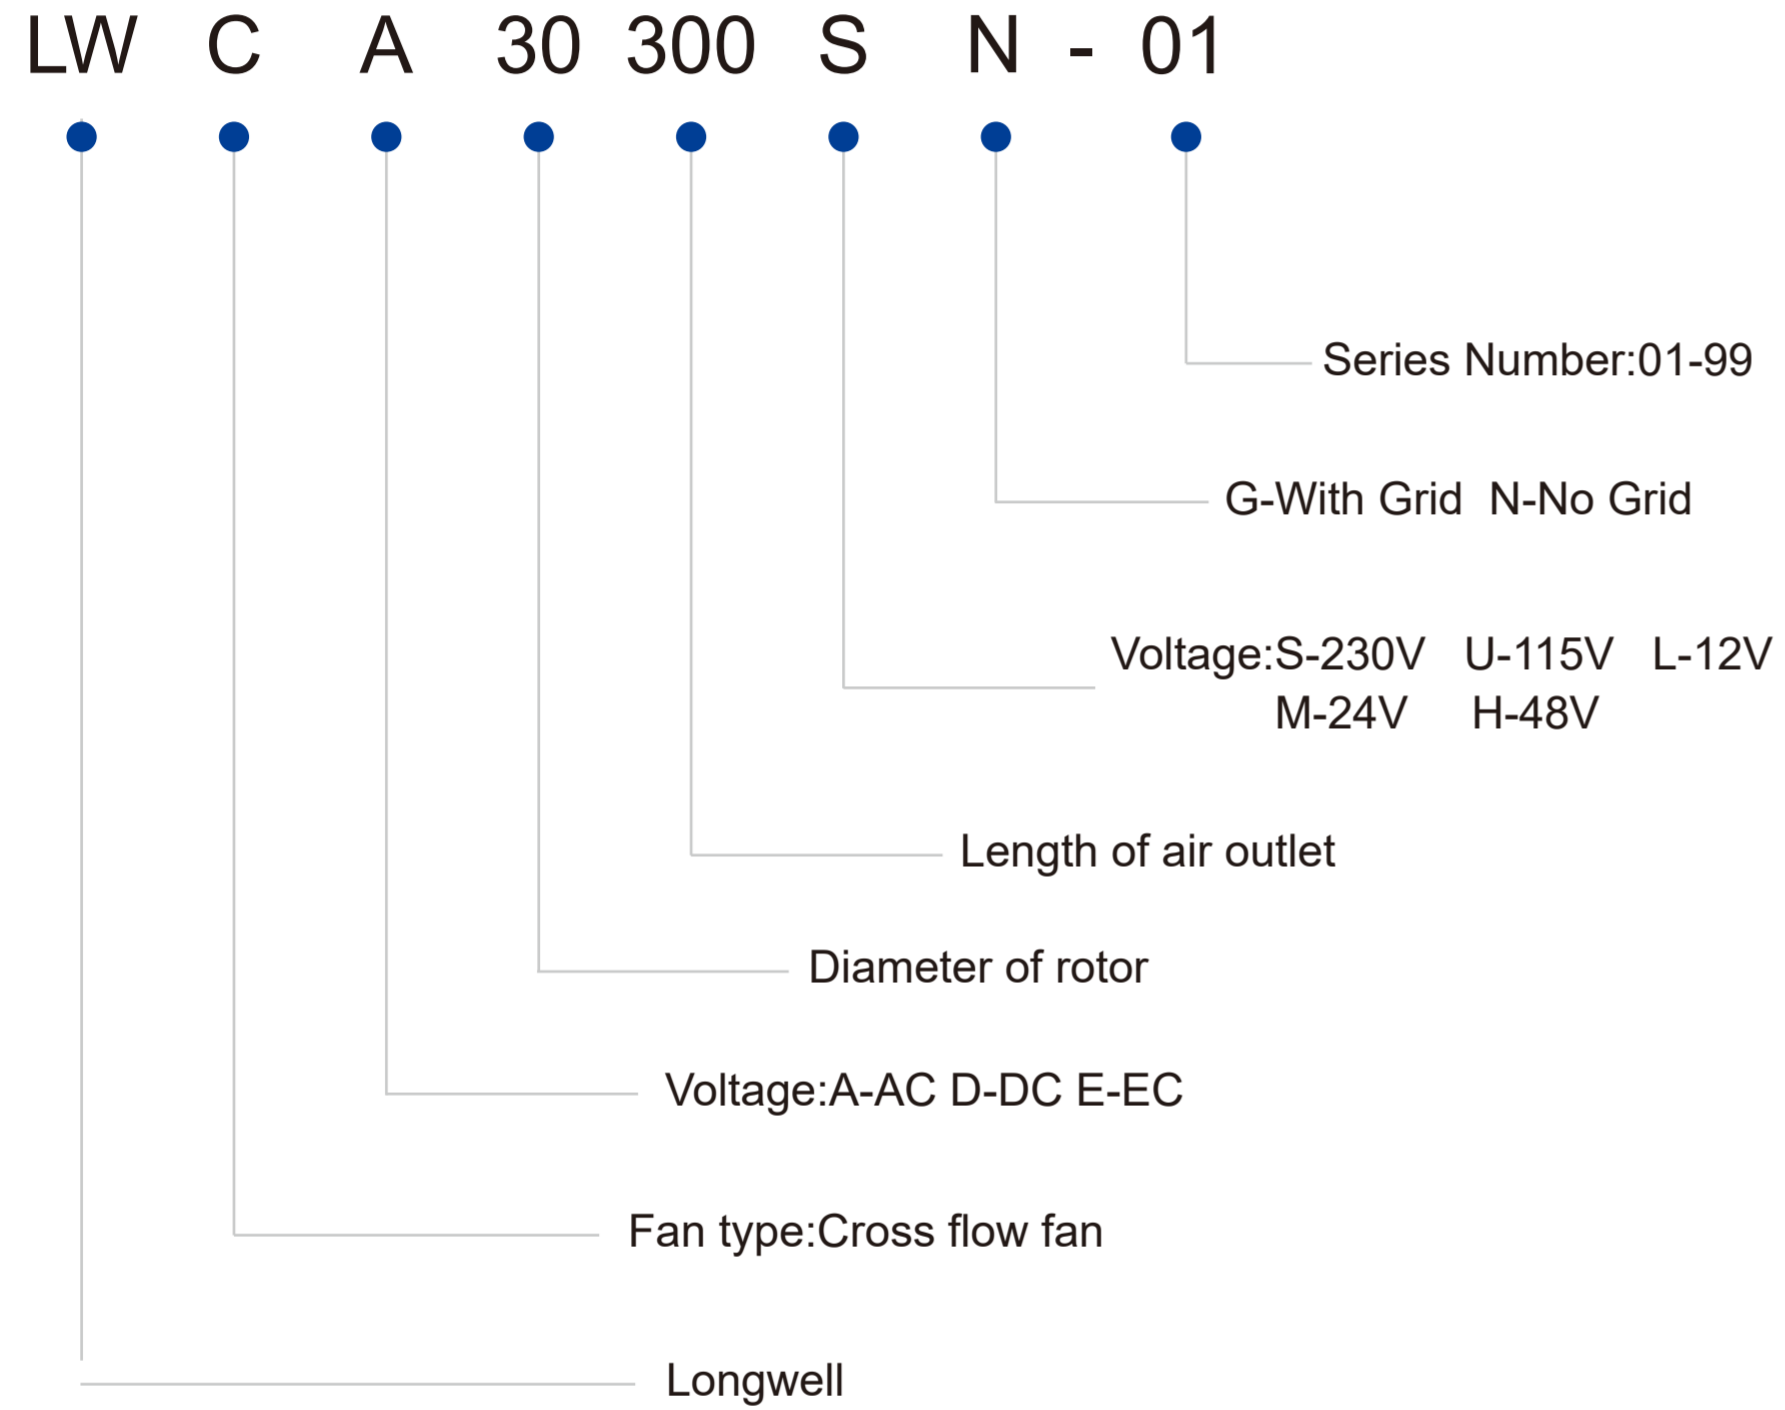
LW C A 30 300 S N - 01

Series Number:01-99

G-With Grid N-No Grid

Voltage:S-230V U-115V L-12V
M-24V H-48V

Length of air outlet

Diameter of rotor

Voltage:A-AC D-DC E-EC

Fan type:Cross flow fan

Longwell